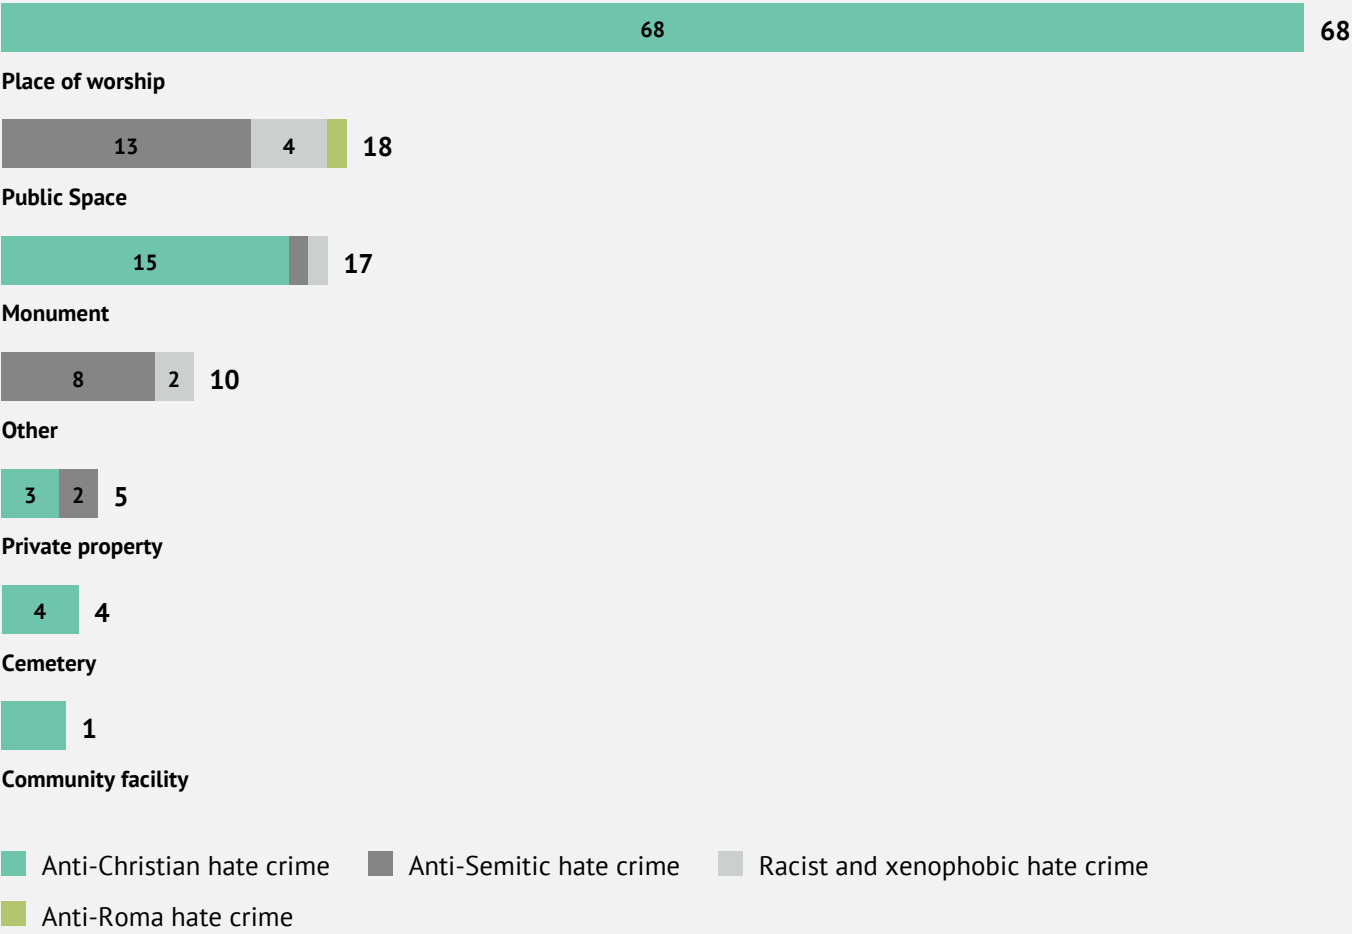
68 68

Place of worship

13 4 18

Public Space

15 17

Monument

8 2 10

Other

3 2 5

Private property

4 4

Cemetery

1

Community facility

Anti-Christian hate crime
Anti-Semitic hate crime
Racist and xenophobic hate crime
Anti-Roma hate crime